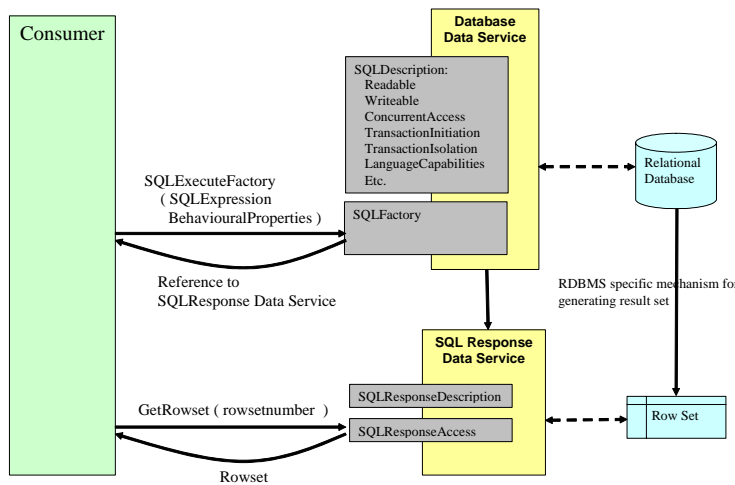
Consumer

Database Data Service

SQLDescription:
Readable
Writeable
ConcurrentAccess
TransactionInitiation
TransactionIsolation
LanguageCapabilities
Etc.

SQLFactory

Relational Database

SQLExecuteFactory
( SQLExpression
BehaviouralProperties )

Reference to
SQLResponse Data Service

RDBMS specific mechanism for generating result set

SQL Response Data Service

SQLResponseDescription

SQLResponseAccess

GetRowset ( rowsetnumber )

Row Set

Rowset